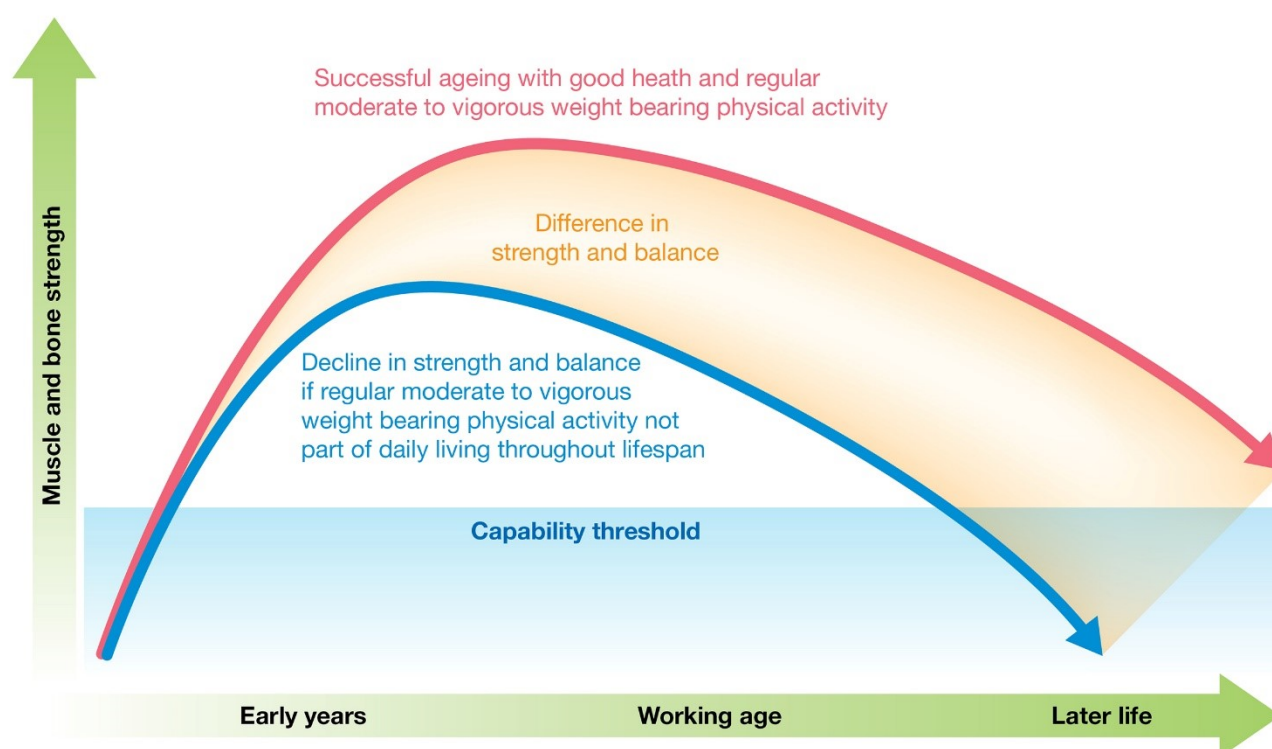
Muscle and bone strength

Successful ageing with good heath and regular moderate to vigorous weight bearing physical activity

Difference in strength and balance

Decline in strength and balance if regular moderate to vigorous weight bearing physical activity not part of daily living throughout lifespan

Capability threshold

Early years

Working age

Later life